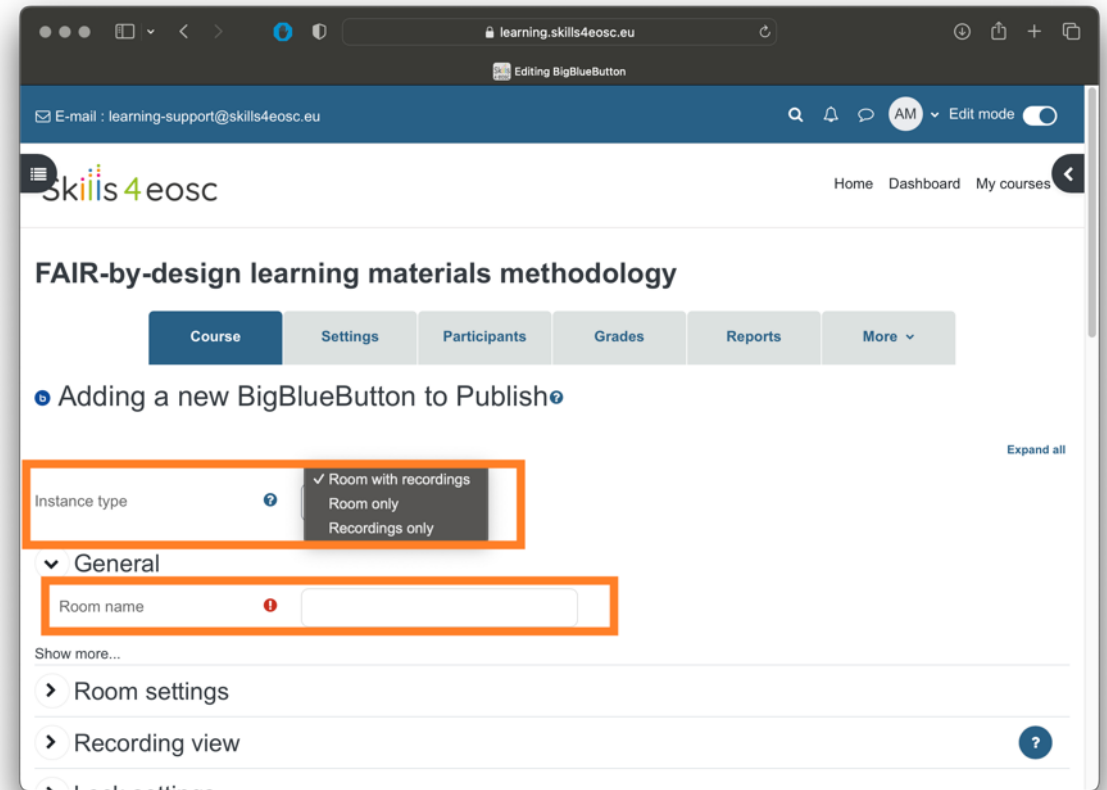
learning.skills4eosc.eu

Editing BigBlueButton

E-mail : learning-support@skills4eosc.eu

AM Edit mode

Skills 4 eosc

Home Dashboard My courses

FAIR-by-design learning materials methodology

Course Settings Participants Grades Reports More

Adding a new BigBlueButton to Publish

Expand all

Instance type

✓ Room with recordings
Room only
Recordings only

General

Room name

Show more...

Room settings

Recording view

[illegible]